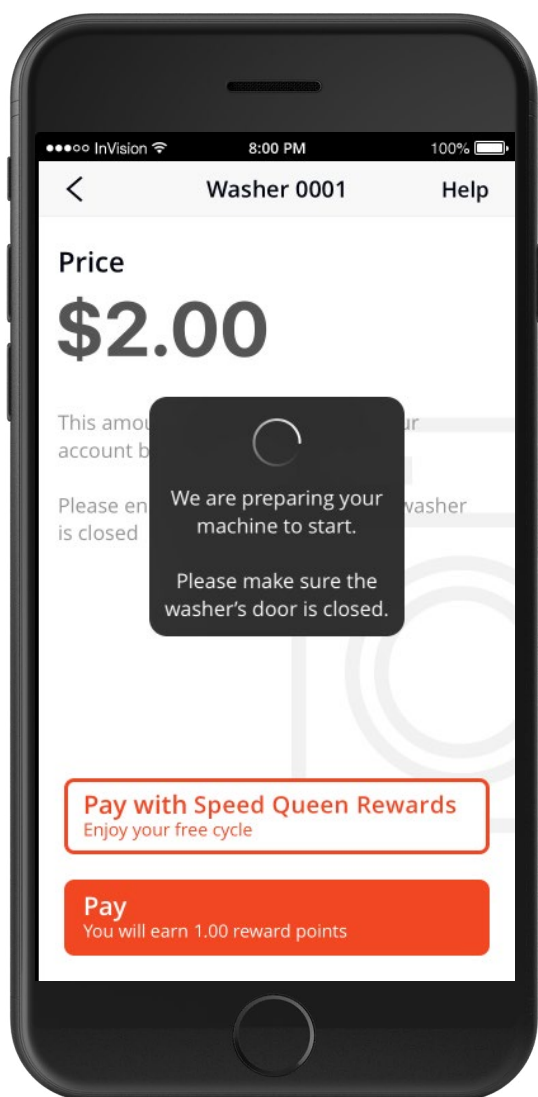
●●●○○ InVision
8:00 PM
100%

<
Washer 0001
Help

Price
$2.00

This amou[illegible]ur account b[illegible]

Please en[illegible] washer is closed

We are preparing your machine to start.

Please make sure the washer’s door is closed.

Pay with Speed Queen Rewards
Enjoy your free cycle

Pay
You will earn 1.00 reward points